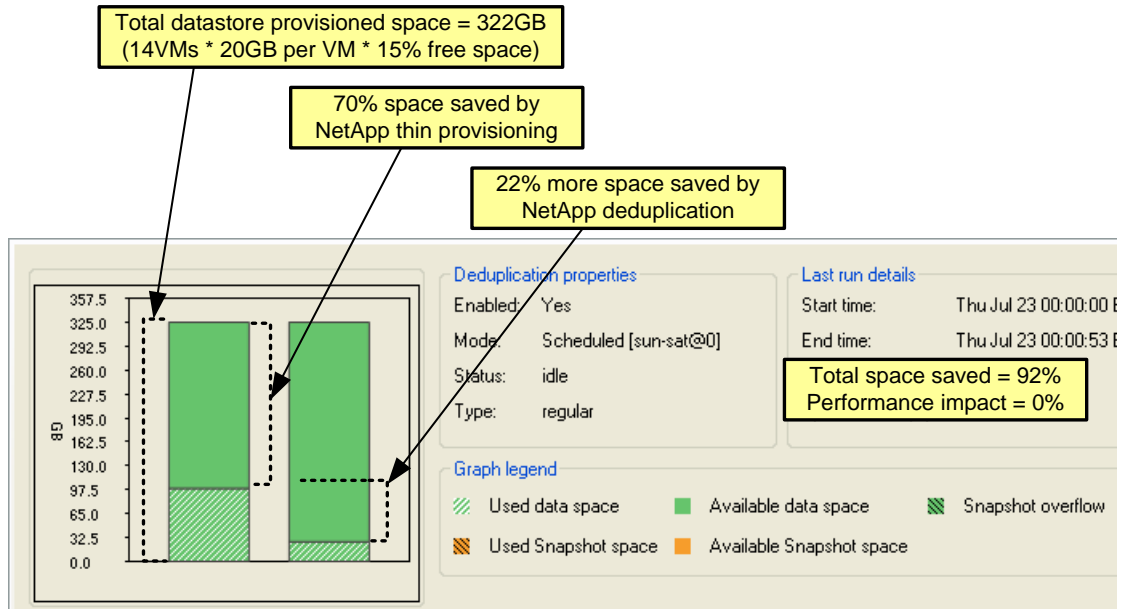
Total datastore provisioned space = 322GB
(14VMs * 20GB per VM * 15% free space)

70% space saved by
NetApp thin provisioning

22% more space saved by
NetApp deduplication

357.5
325.0
292.5
260.0
227.5
195.0
162.5
130.0
97.5
65.0
32.5
0.0

GB

Deduplication properties
Enabled: Yes
Mode: Scheduled [sun-sat@0]
Status: idle
Type: regular

Last run details
Start time: Thu Jul 23 00:00:00 E
End time: Thu Jul 23 00:00:53 E

Total space saved = 92%
Performance impact = 0%

Graph legend
Used data space
Available data space
Snapshot overflow
Used Snapshot space
Available Snapshot space